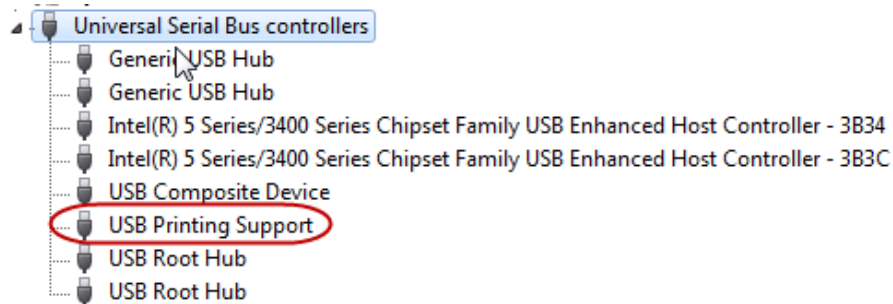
Universal Serial Bus controllers
Generic USB Hub
Generic USB Hub
Intel(R) 5 Series/3400 Series Chipset Family USB Enhanced Host Controller - 3B34
Intel(R) 5 Series/3400 Series Chipset Family USB Enhanced Host Controller - 3B3C
USB Composite Device
USB Printing Support
USB Root Hub
USB Root Hub